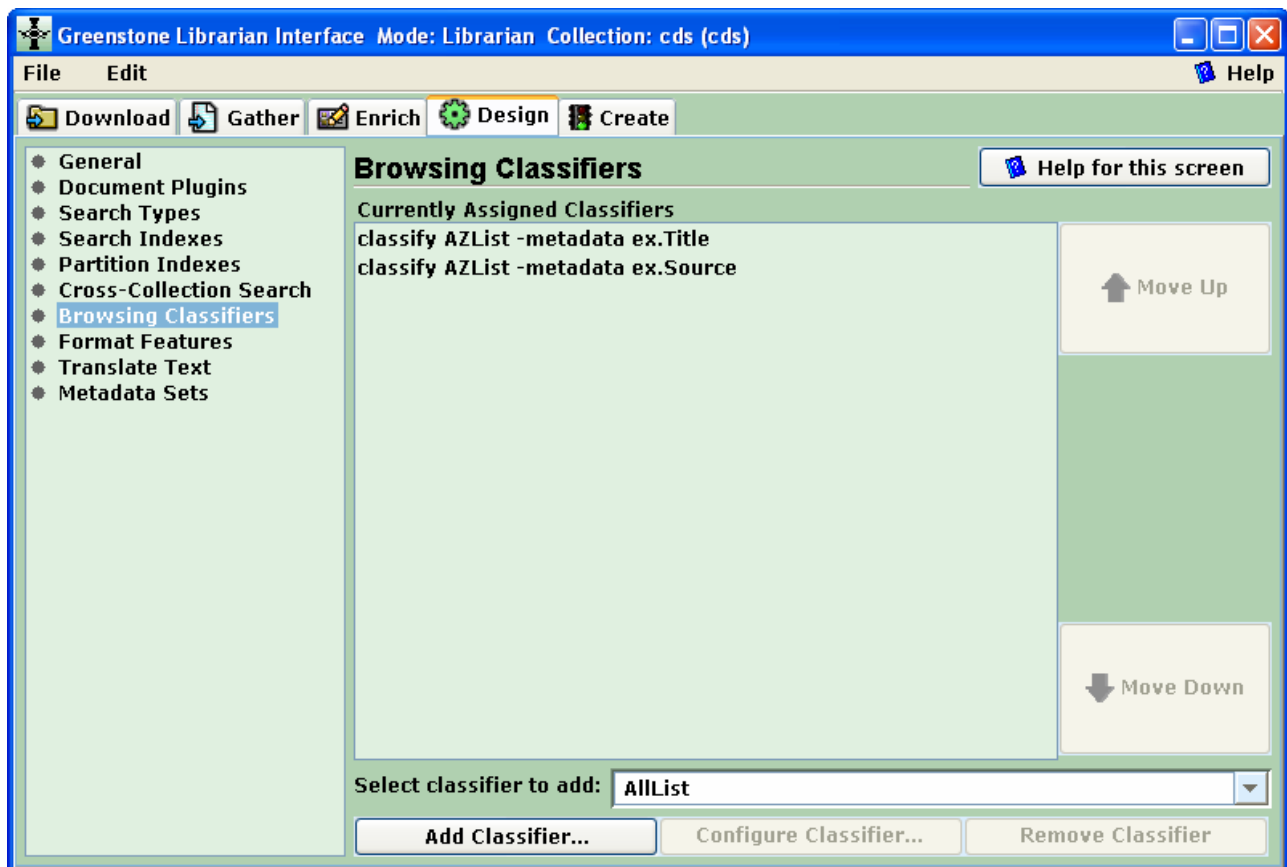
Greenstone Librarian Interface Mode: Librarian Collection: cds (cds)

File Edit

Help

Download Gather Enrich Design Create

General
Document Plugins
Search Types
Search Indexes
Partition Indexes
Cross-Collection Search
Browsing Classifiers
Format Features
Translate Text
Metadata Sets

Browsing Classifiers

Help for this screen

Currently Assigned Classifiers

classify AZList -metadata ex.Title
classify AZList -metadata ex.Source

Move Up

Move Down

Select classifier to add: AllList

Add Classifier... Configure Classifier... Remove Classifier